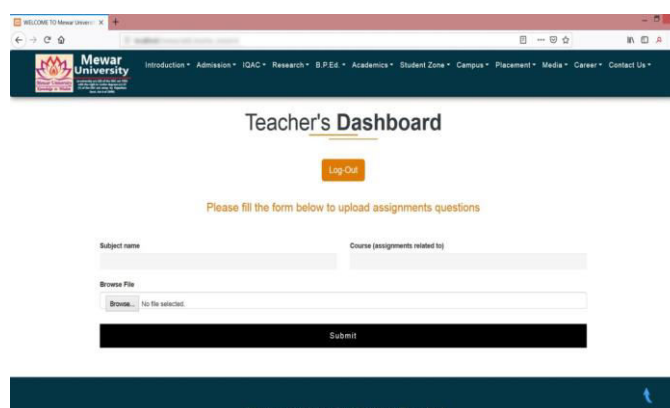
WELCOME TO Mewar Univers ×

Mewar University

Introduction ▾ Admission ▾ IQAC ▾ Research ▾ B.P.Ed. ▾ Academics ▾ Student Zone ▾ Campus ▾ Placement ▾ Media ▾ Career ▾ Contact Us ▾

Teacher's Dashboard

Log-Out

Please fill the form below to upload assignments questions

Subject name

Course (assignments related to)

Browse File

Browse... No file selected.

Submit